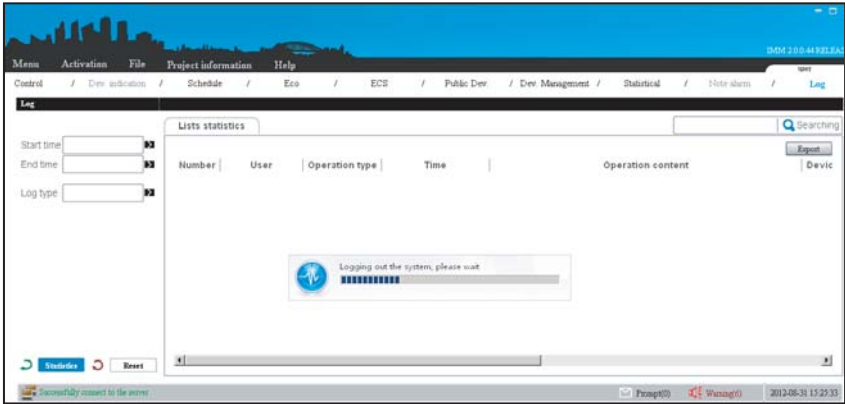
IMM 2.0.0.44 RELEA

Menu Activation File Project information Help

Control / Dev. indication / Schedule / Eco / ECS / Public Dev. / Dev. Management / Statistical / Note alarm / Log

Log

Lists statistics

Searching

Export

Start time

End time

Log type

| Number | User | Operation type | Time | Operation content | Devic |
|---|---|---|---|---|---|

Logging out the system, please wait

Statistics Reset

Successfully connect to the server

Prompt(0) Warning(0) 2012-08-31 15:25:33